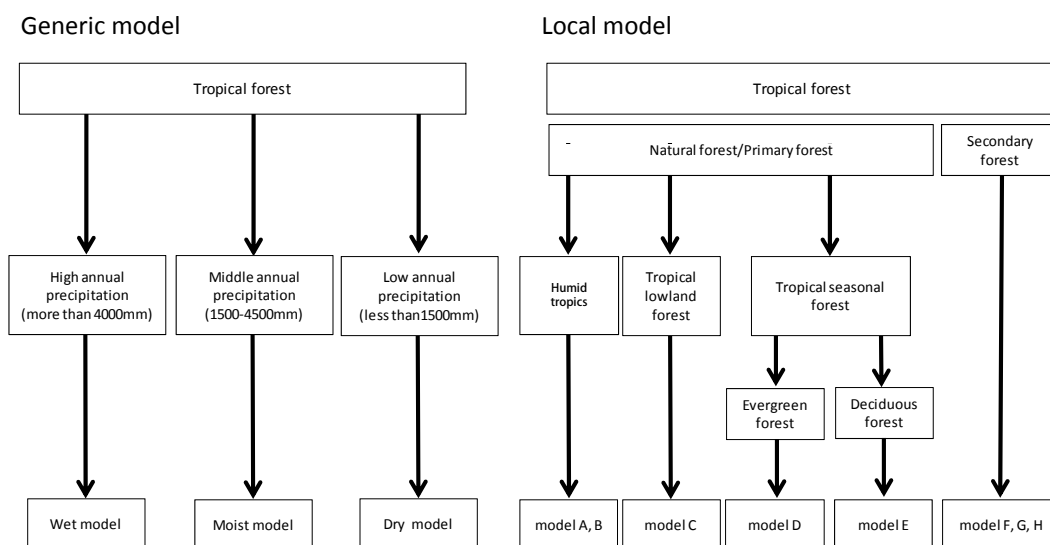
Generic model

Tropical forest

High annual precipitation (more than 4000mm)

Middle annual precipitation (1500-4500mm)

Low annual precipitation (less than1500mm)

Wet model

Moist model

Dry model

Local model

Tropical forest

Natural forest/Primary forest

Secondary forest

Humid tropics

Tropical lowland forest

Tropical seasonal forest

Evergreen forest

Deciduous forest

model A, B

model C

model D

model E

model F, G, H